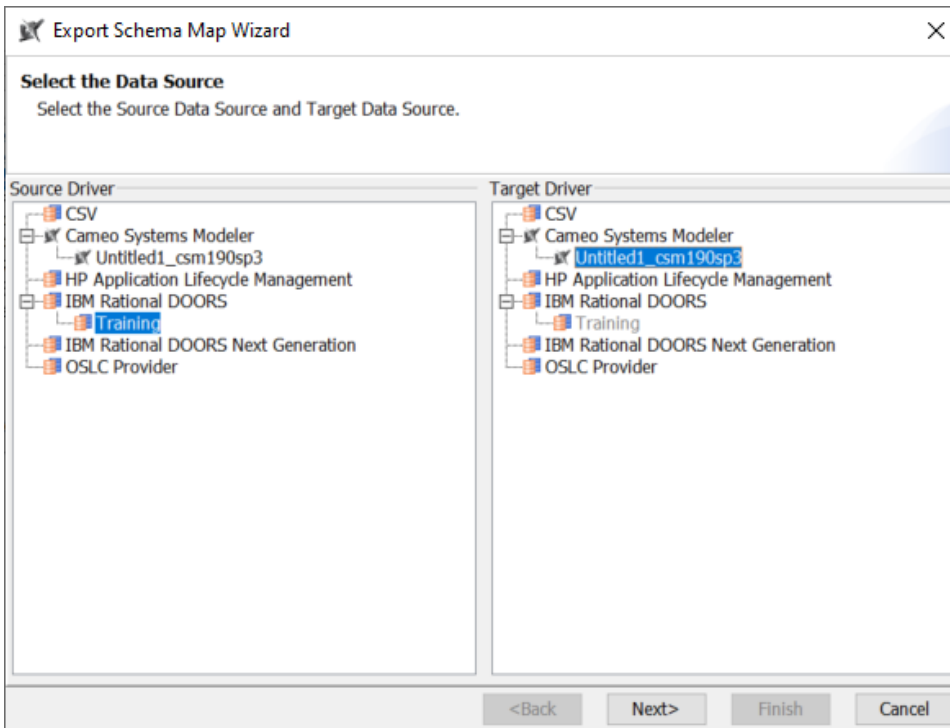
Export Schema Map Wizard

Select the Data Source
Select the Source Data Source and Target Data Source.

Source Driver
CSV
Cameo Systems Modeler
Untitled1_csm190sp3
HP Application Lifecycle Management
IBM Rational DOORS
Training
IBM Rational DOORS Next Generation
OSLC Provider

Target Driver
CSV
Cameo Systems Modeler
Untitled1_csm190sp3
HP Application Lifecycle Management
IBM Rational DOORS
Training
IBM Rational DOORS Next Generation
OSLC Provider

<Back Next> Finish Cancel